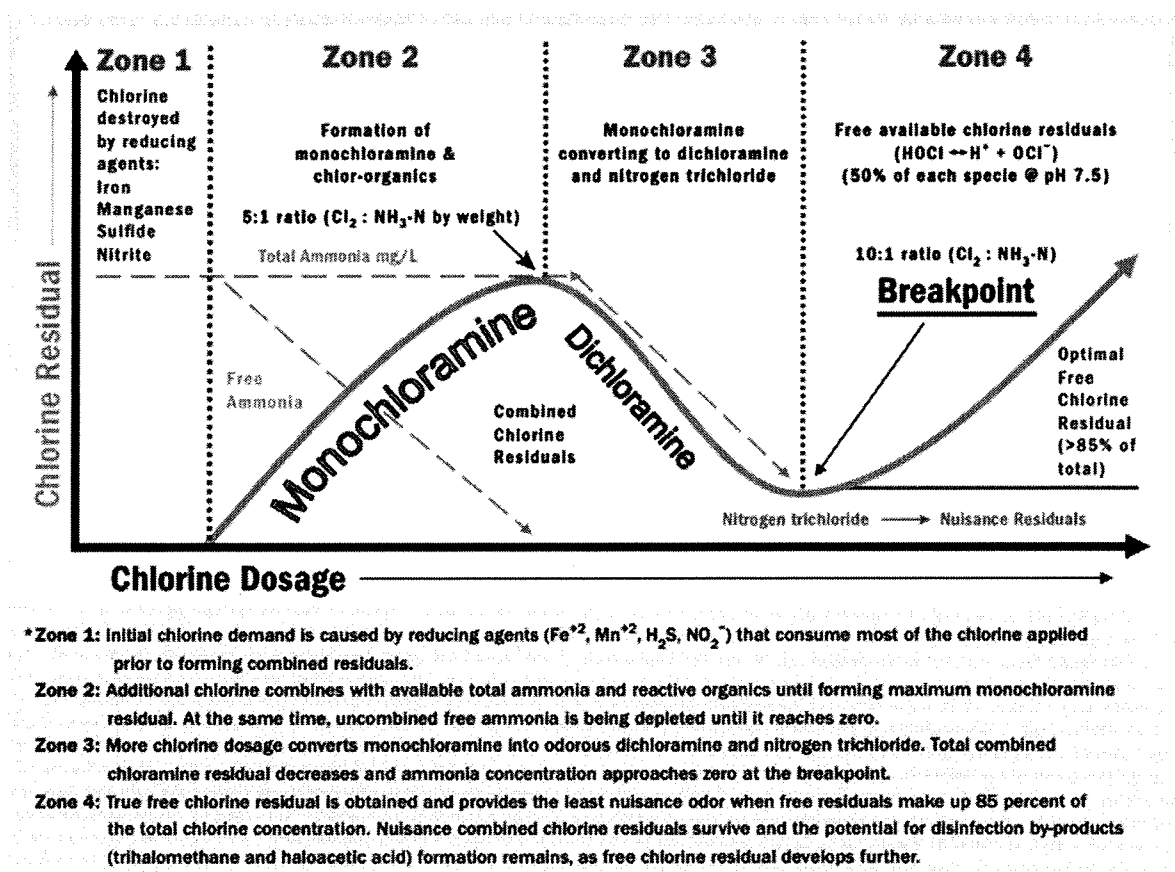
Zone 1

Chlorine destroyed by reducing agents: Iron Manganese Sulfide Nitrite

Zone 2

Formation of monochloramine & chlor-organics

5:1 ratio ($Cl_2$ : $NH_3$-N by weight)

Zone 3

Monochloramine converting to dichloramine and nitrogen trichloride

Zone 4

Free available chlorine residuals ($HOCl \leftrightarrow H^+ + OCl^-$) (50% of each specie @ pH 7.5)

10:1 ratio ($Cl_2$ : $NH_3$-N)

Breakpoint

Total Ammonia mg/L

Chlorine Residual

Free Ammonia

Monochloramine

Combined Chlorine Residuals

Dichloramine

Optimal Free Chlorine Residual (>85% of total)

Nitrogen trichloride → Nuisance Residuals

Chlorine Dosage

*Zone 1: Initial chlorine demand is caused by reducing agents ($Fe^{+2}$, $Mn^{+2}$, $H_2S$, $NO_2^-$) that consume most of the chlorine applied prior to forming combined residuals.

Zone 2: Additional chlorine combines with available total ammonia and reactive organics until forming maximum monochloramine residual. At the same time, uncombined free ammonia is being depleted until it reaches zero.

Zone 3: More chlorine dosage converts monochloramine into odorous dichloramine and nitrogen trichloride. Total combined chloramine residual decreases and ammonia concentration approaches zero at the breakpoint.

Zone 4: True free chlorine residual is obtained and provides the least nuisance odor when free residuals make up 85 percent of the total chlorine concentration. Nuisance combined chlorine residuals survive and the potential for disinfection by-products (trihalomethane and haloacetic acid) formation remains, as free chlorine residual develops further.